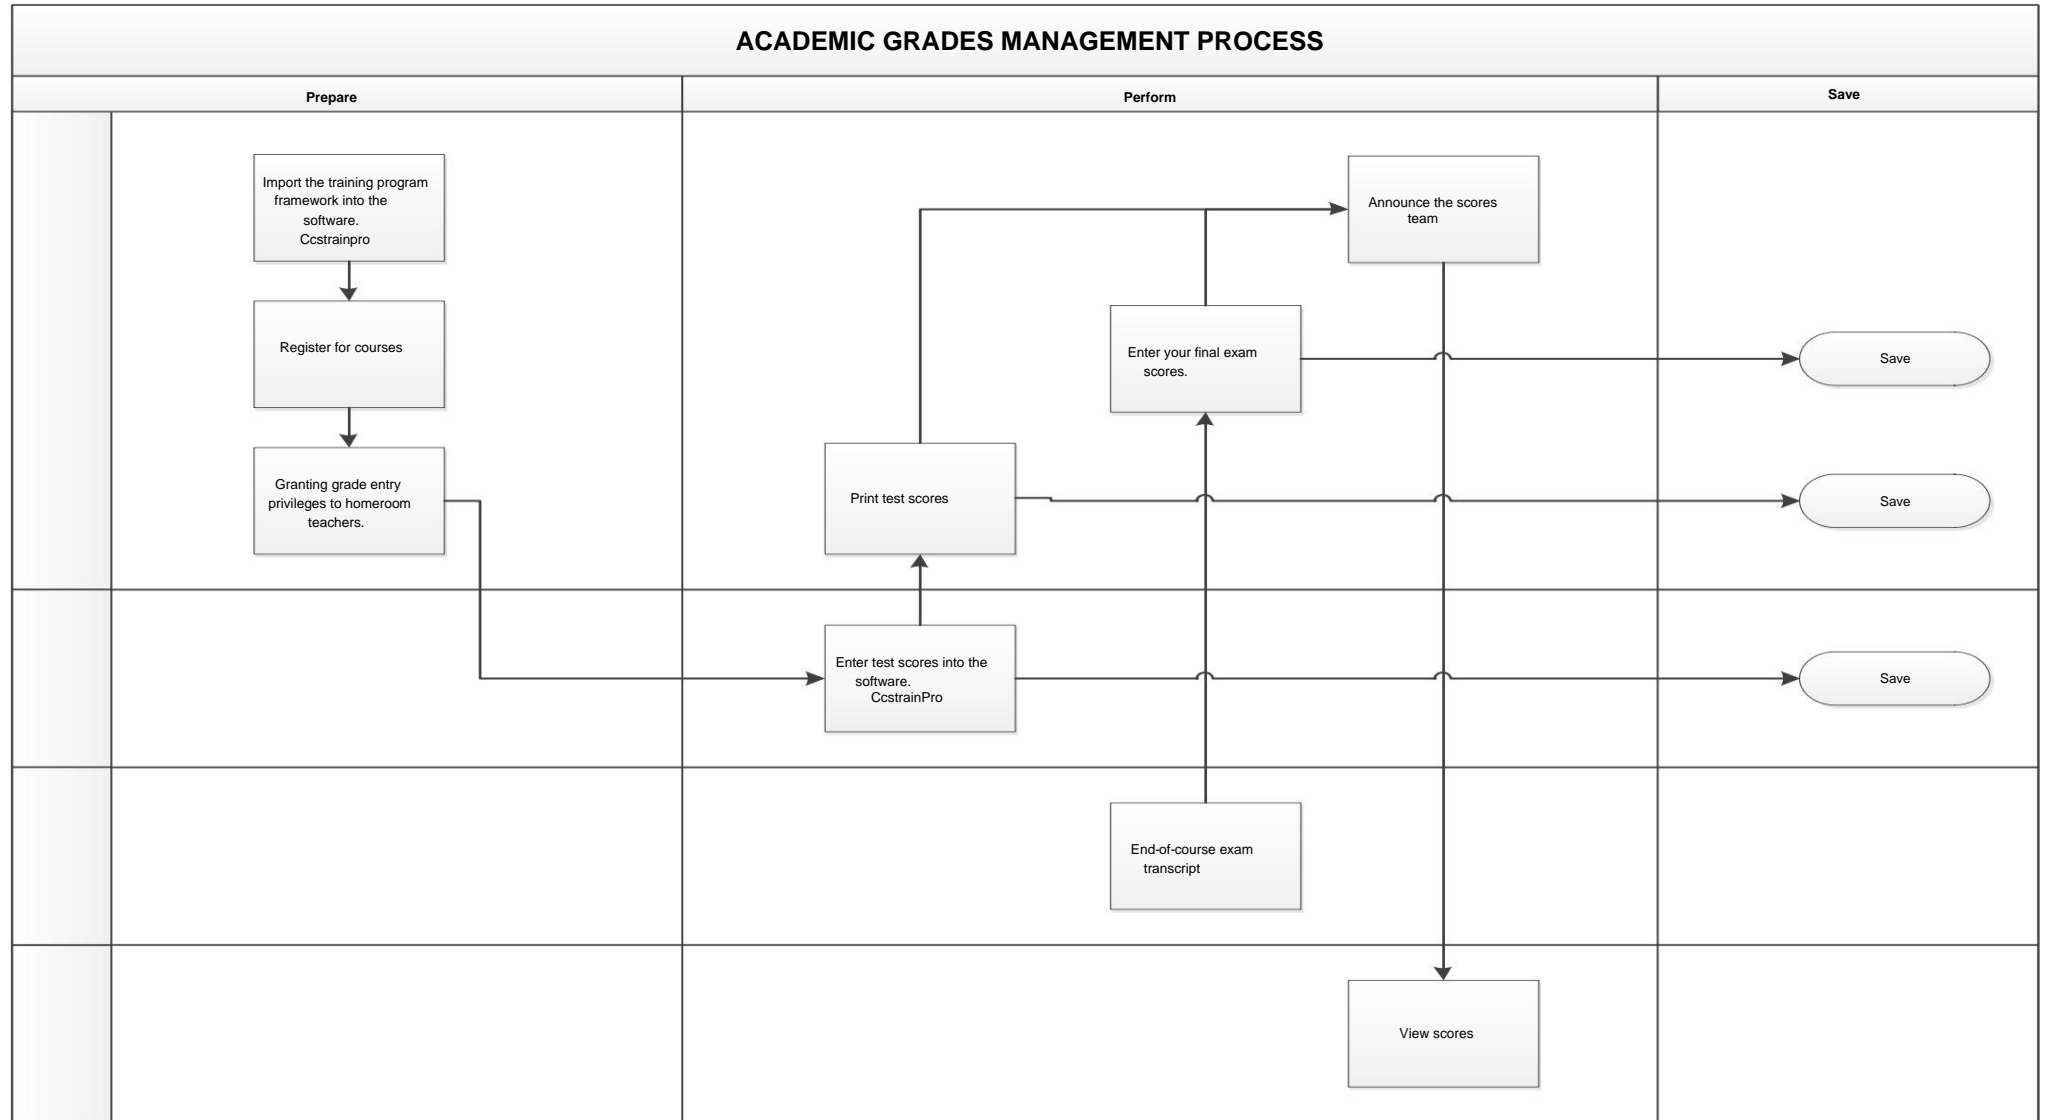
ACADEMIC GRADES MANAGEMENT PROCESS

Prepare

Perform

Save

Import the training program framework into the software. Ccstrainpro

Register for courses

Granting grade entry privileges to homeroom teachers.

Announce the scores team

Enter your final exam scores.

Print test scores

Enter test scores into the software. CcstrainPro

End-of-course exam transcript

View scores

Save

Save

Save